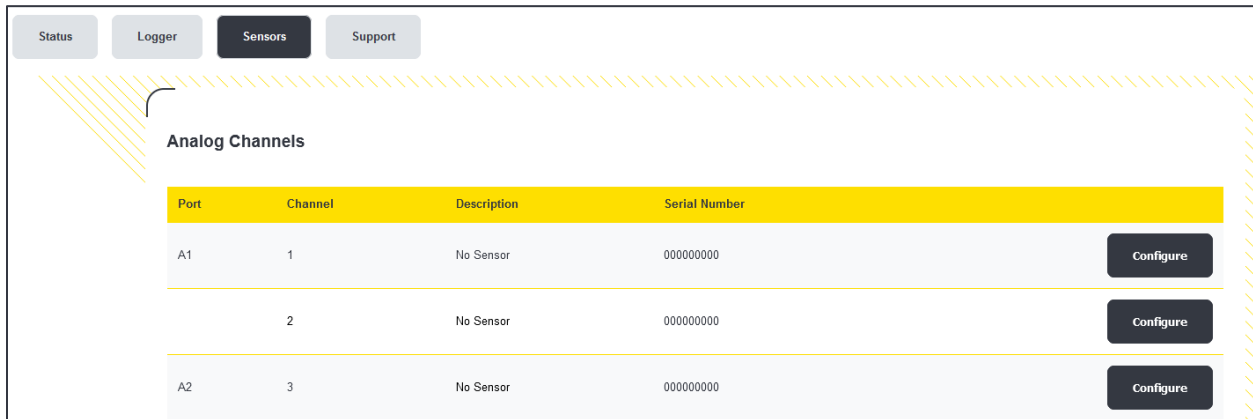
Status Logger Sensors Support

Analog Channels

| Port | Channel | Description | Serial Number | |
|---|---|---|---|---|
| A1 | 1 | No Sensor | 000000000 | Configure |
| | 2 | No Sensor | 000000000 | Configure |
| A2 | 3 | No Sensor | 000000000 | Configure |